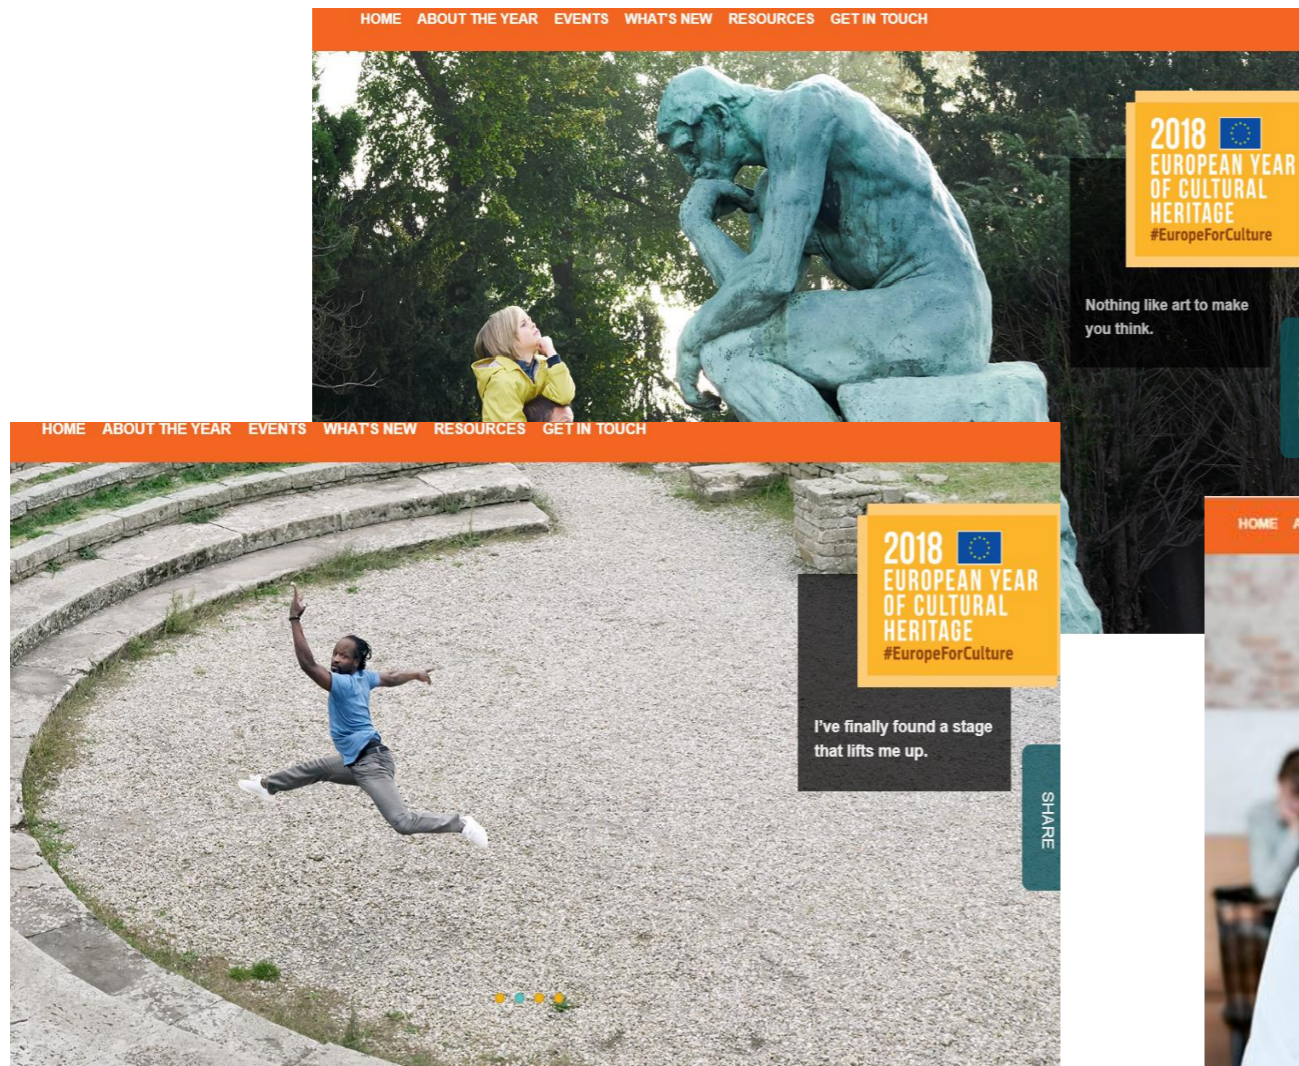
HOME ABOUT THE YEAR EVENTS WHAT'S NEW RESOURCES GET IN TOUCH

2018 EUROPEAN YEAR OF CULTURAL HERITAGE #EuropeForCulture

Nothing like art to make you think.

HOME ABOUT THE YEAR EVENTS WHAT'S NEW RESOURCES GET IN TOUCH

2018 EUROPEAN YEAR OF CULTURAL HERITAGE #EuropeForCulture

I've finally found a stage that lifts me up.

SHARE

HOME A